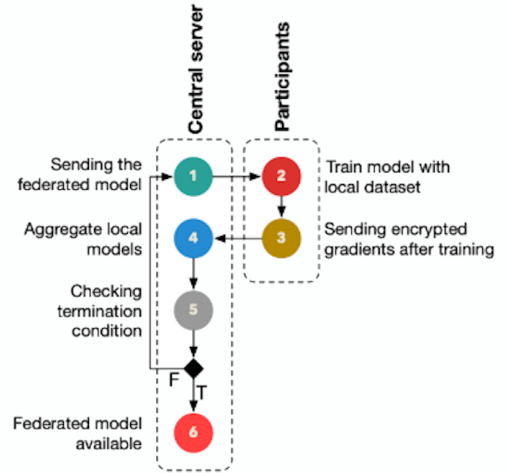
Central server

Participants

Sending the federated model

1

2

Train model with local dataset

Aggregate local models

4

3

Sending encrypted gradients after training

Checking termination condition

5

F

T

Federated model available

6